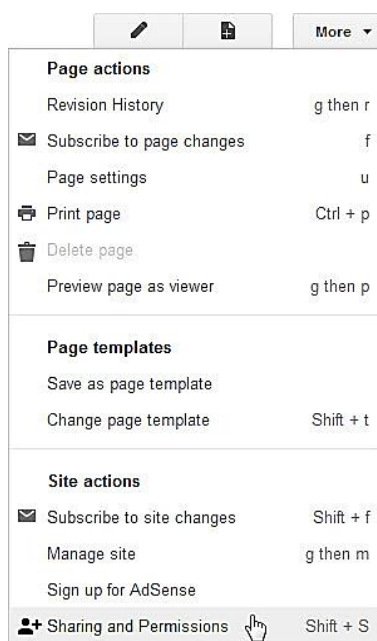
More ▾

Page actions
Revision History g then r
Subscribe to page changes f
Page settings u
Print page Ctrl + p
Delete page
Preview page as viewer g then p

Page templates
Save as page template
Change page template Shift + t

Site actions
Subscribe to site changes Shift + f
Manage site g then m
Sign up for AdSense
Sharing and Permissions Shift + S